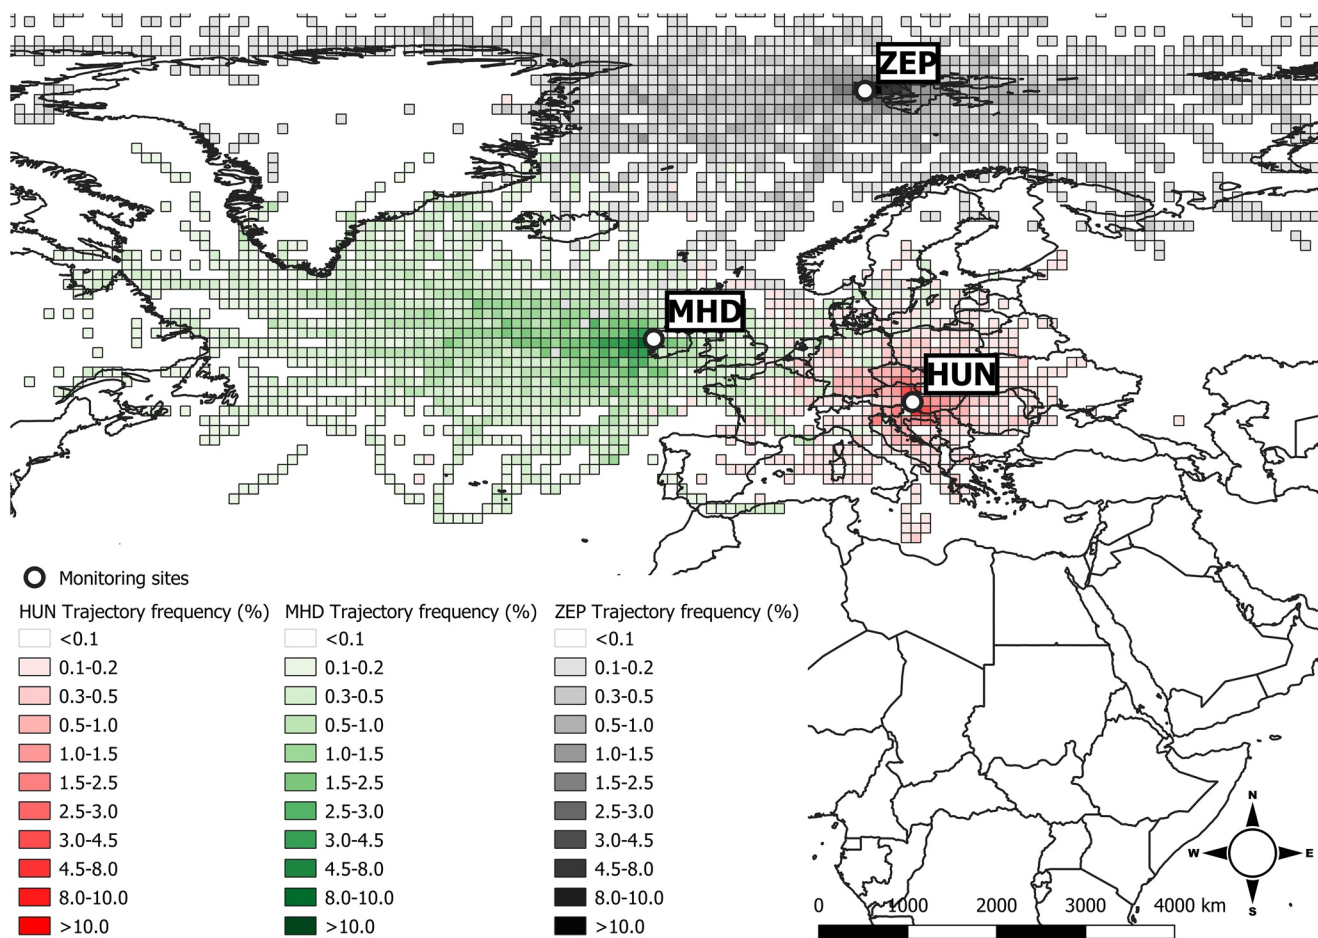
ZEP

MHD

HUN

Monitoring sites

HUN Trajectory frequency (%)
<0.1
0.1-0.2
0.3-0.5
0.5-1.0
1.0-1.5
1.5-2.5
2.5-3.0
3.0-4.5
4.5-8.0
8.0-10.0
>10.0

MHD Trajectory frequency (%)
<0.1
0.1-0.2
0.3-0.5
0.5-1.0
1.0-1.5
1.5-2.5
2.5-3.0
3.0-4.5
4.5-8.0
8.0-10.0
>10.0

ZEP Trajectory frequency (%)
<0.1
0.1-0.2
0.3-0.5
0.5-1.0
1.0-1.5
1.5-2.5
2.5-3.0
3.0-4.5
4.5-8.0
8.0-10.0
>10.0

N
W E
S

0 1000 2000 3000 4000 km